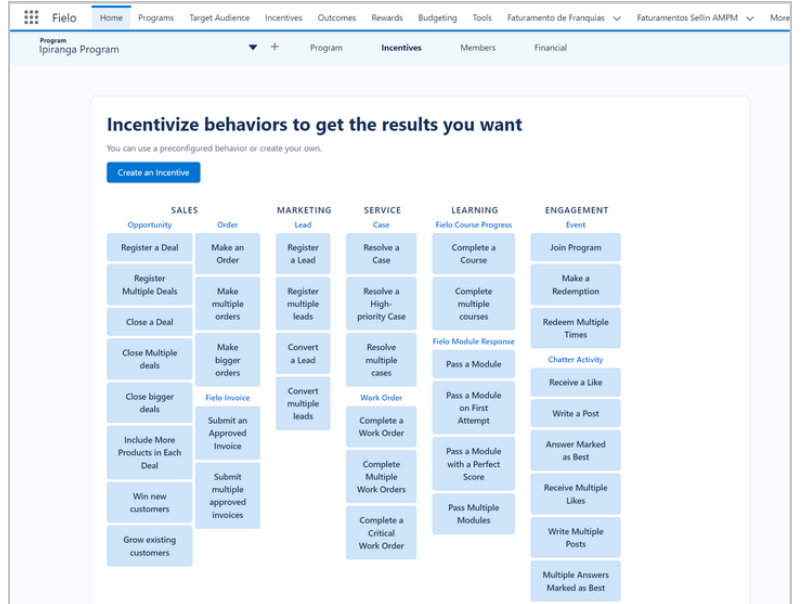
Fielo Home Programs Target Audience Incentives Outcomes Rewards Budgeting Tools Faturamento de Franquias Faturamentos Sellin AMPM More

Program
Ipiranga Program

Program Incentives Members Financial

Incentivize behaviors to get the results you want

You can use a preconfigured behavior or create your own.

Create an Incentive

SALES

Opportunity
Register a Deal
Register Multiple Deals
Close a Deal
Close Multiple deals
Close bigger deals
Include More Products in Each Deal
Win new customers
Grow existing customers

Order
Make an Order
Make multiple orders
Make bigger orders

Fielo Invoice
Submit an Approved Invoice
Submit multiple approved invoices

MARKETING

Lead
Register a Lead
Register multiple leads
Convert a Lead
Convert multiple leads

SERVICE

Case
Resolve a Case
Resolve a High-priority Case
Resolve multiple cases

Work Order
Complete a Work Order
Complete Multiple Work Orders
Complete a Critical Work Order

LEARNING

Fielo Course Progress
Complete a Course
Complete multiple courses

Fielo Module Response
Pass a Module
Pass a Module on First Attempt
Pass a Module with a Perfect Score
Pass Multiple Modules

ENGAGEMENT

Event
Join Program
Make a Redemption
Redeem Multiple Times

Chatter Activity
Receive a Like
Write a Post
Answer Marked as Best
Receive Multiple Likes
Write Multiple Posts
Multiple Answers Marked as Best